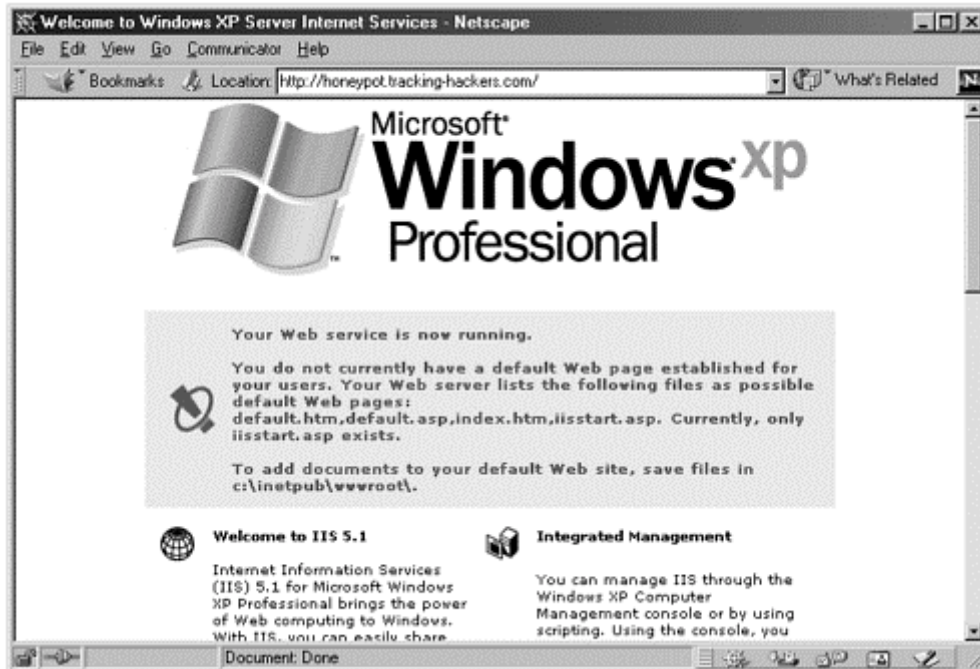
Welcome to Windows XP Server Internet Services - Netscape

File Edit View Go Communicator Help

Bookmarks Location: http://honeypot.tracking-hackers.com/ What's Related

Microsoft Windows xp Professional

Your Web service is now running.

You do not currently have a default Web page established for your users. Your Web server lists the following files as possible default Web pages: default.htm,default.asp,index.htm,iisstart.asp. Currently, only iisstart.asp exists.

To add documents to your default Web site, save files in c:\inetpub\wwwroot\.

Welcome to IIS 5.1

Internet Information Services (IIS) 5.1 for Microsoft Windows XP Professional brings the power of Web computing to Windows. With IIS, you can easily share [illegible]

Integrated Management

You can manage IIS through the Windows XP Computer Management console or by using scripting. Using the console, you

Document: Done